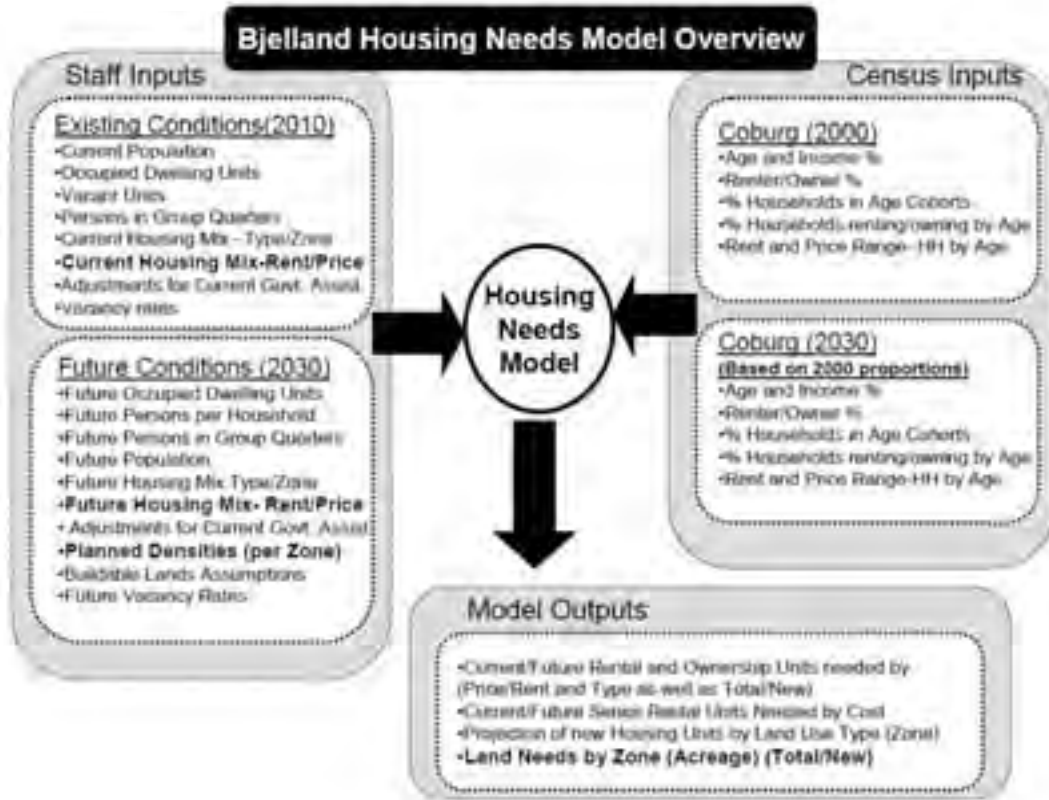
Bjelland Housing Needs Model Overview

Staff Inputs

Existing Conditions(2010)
•Current Population
•Occupied Dwelling Units
•Vacant Units
•Persons in Group Quarters
•Current Housing Mix - Type/Zone
•Current Housing Mix-Rent/Price
•Adjustments for Current Govt. Assist.
•Vacancy rates

Future Conditions (2030)
•Future Occupied Dwelling Units
•Future Persons per Household
•Future Persons in Group Quarters
•Future Population
•Future Housing Mix Type/Zone
•Future Housing Mix- Rent/Price
• Adjustments for Current Govt. Assist
•Planned Densities (per Zone)
•Buildable Lands Assumptions
•Future Vacancy Rates

Housing Needs Model

Census Inputs

Coburg (2000)
•Age and Income %
•Renter/Owner %
•% Households in Age Cohorts
•% Households renting/owning by Age
•Rent and Price Range- HH by Age

Coburg (2030)
(Based on 2000 proportions)
•Age and Income %
•Renter/Owner %
•% Households in Age Cohorts
•% Households renting/owning by Age
•Rent and Price Range-HH by Age

Model Outputs
•Current/Future Rental and Ownership Units needed by (Price/Rent and Type as well as Total/New)
•Current/Future Senior Rental Units Needed by Cost
•Projection of new Housing Units by Land Use Type (Zone)
•Land Needs by Zone (Acreage) (Total/New)